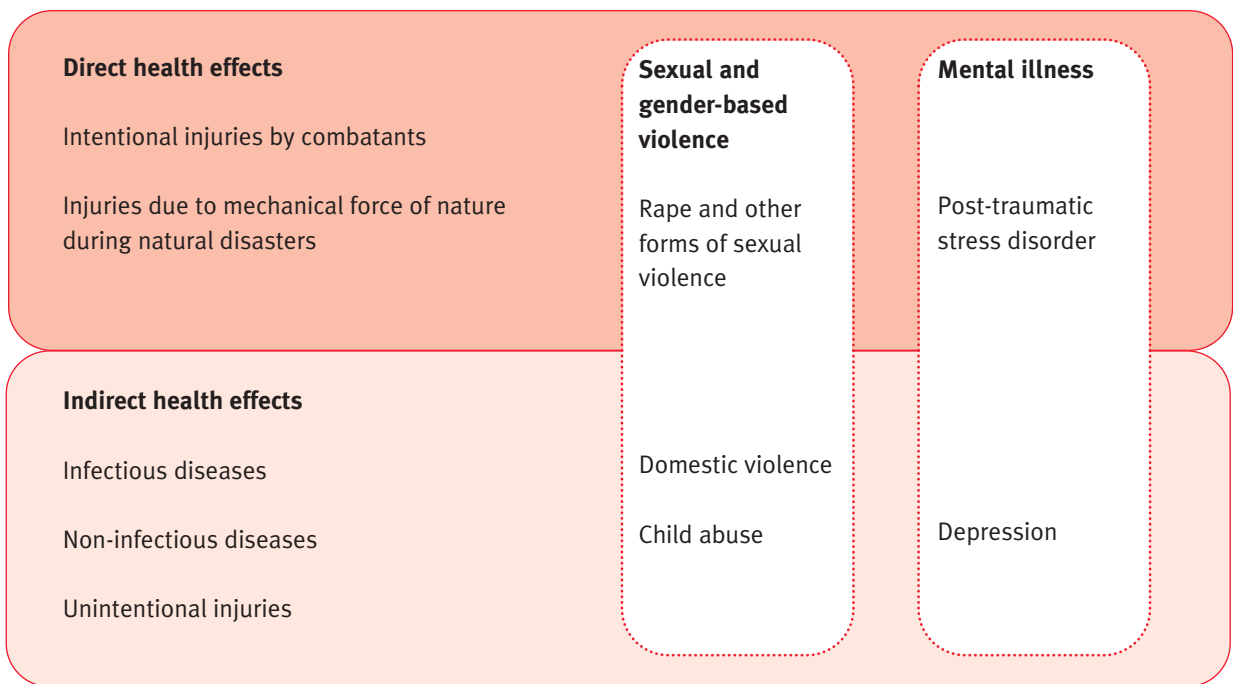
Direct health effects

Intentional injuries by combatants

Injuries due to mechanical force of nature during natural disasters

Sexual and gender-based violence

Rape and other forms of sexual violence

Mental illness

Post-traumatic stress disorder

Indirect health effects

Infectious diseases

Non-infectious diseases

Unintentional injuries

Domestic violence

Child abuse

Depression